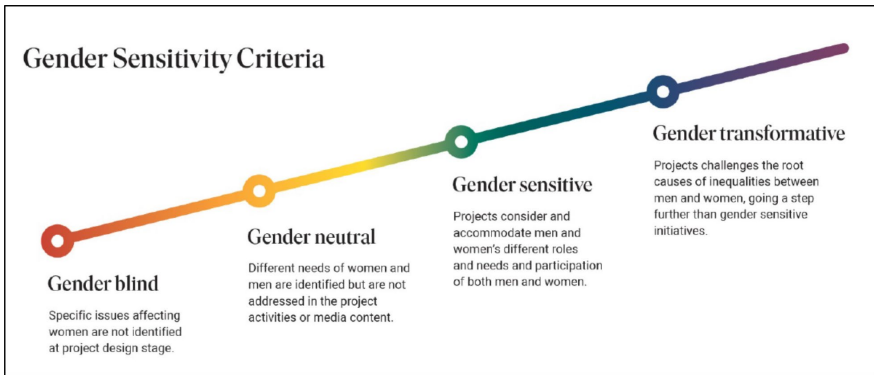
Gender Sensitivity Criteria

Gender blind

Specific issues affecting women are not identified at project design stage.

Gender neutral

Different needs of women and men are identified but are not addressed in the project activities or media content.

Gender sensitive

Projects consider and accommodate men and women's different roles and needs and participation of both men and women.

Gender transformative

Projects challenges the root causes of inequalities between men and women, going a step further than gender sensitive initiatives.